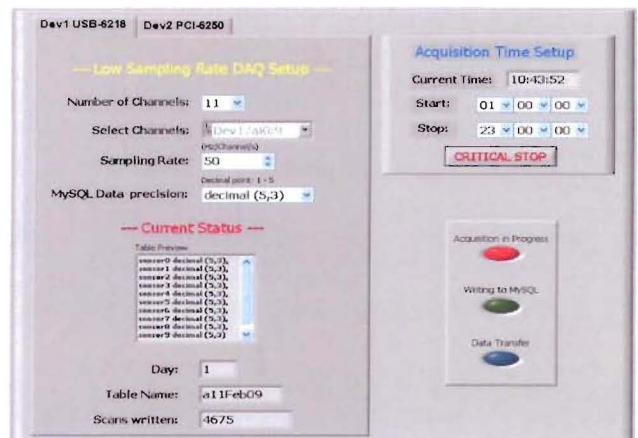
Dev1 USB-6218

Dev2 PCI-6250

--- Low Sampling Rate DAQ Setup ---

Number of Channels: 11

Select Channels: Dev1/ai0:10

(Hz/Channel(s)

Sampling Rate: 50

Decimal point: 1 - 5

MySQL Data precision: decimal (5,3)

--- Current Status ---

Table Preview

sensor0 decimal (5,3),
sensor1 decimal (5,3),
sensor2 decimal (5,3),
sensor3 decimal (5,3),
sensor4 decimal (5,3),
sensor5 decimal (5,3),
sensor6 decimal (5,3),
sensor7 decimal (5,3),
sensor8 decimal (5,3),
sensor9 decimal (5,3)

Day: 1

Table Name: a11Feb09

Scans written: 4675

Acquisition Time Setup

Current Time: 10:43:52

Start: 01 00 00

Stop: 23 00 00

CRITICAL STOP

Acquisition in Progress

Writing to MySQL

Data Transfer